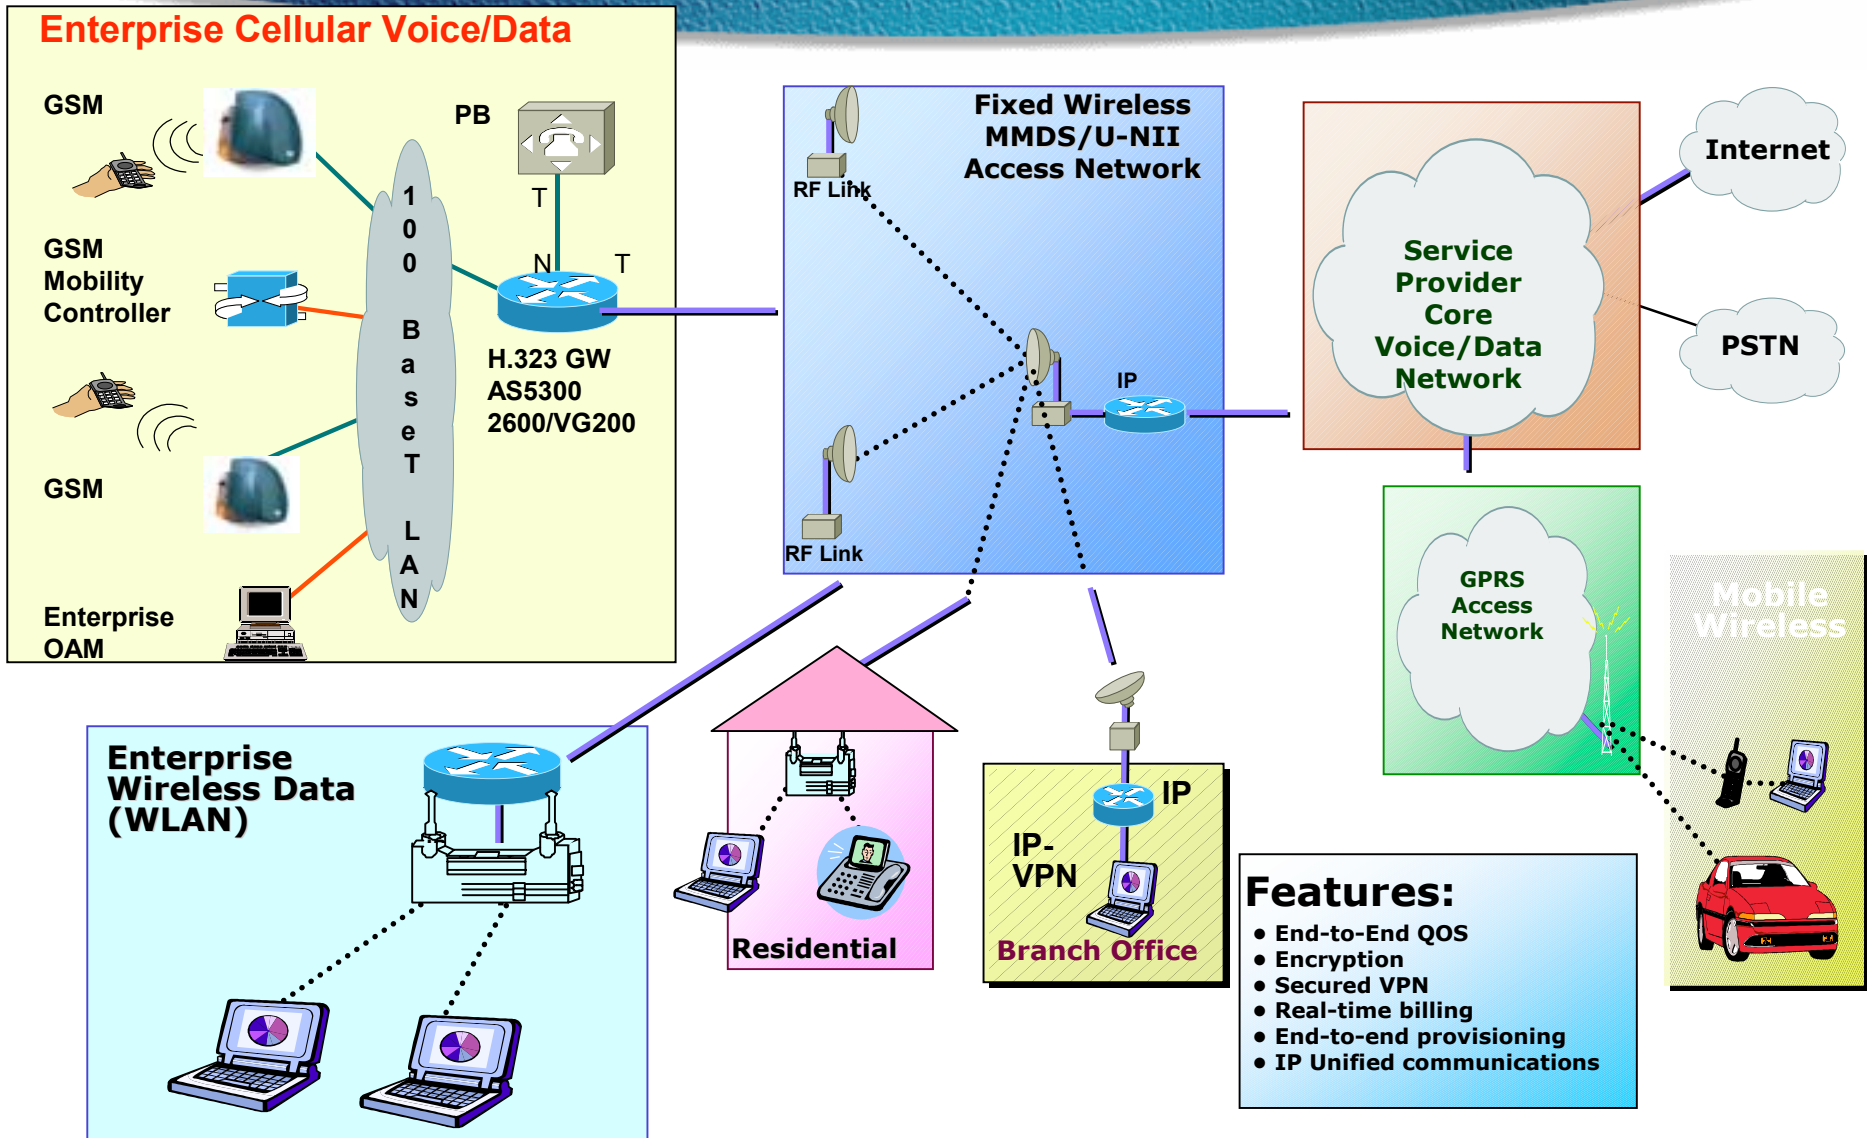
Enterprise Cellular Voice/Data

GSM

GSM Mobility Controller

GSM

Enterprise OAM

100 BaseT LAN

PB

T

N

T

H.323 GW
AS5300
2600/VG200

Fixed Wireless
MMDS/U-NII
Access Network

RF Link

RF Link

IP

Service Provider Core Voice/Data Network

Internet

PSTN

GPRS Access Network

Mobile Wireless

Enterprise Wireless Data (WLAN)

Residential

IP

IP-VPN

Branch Office

Features:
• End-to-End QOS
• Encryption
• Secured VPN
• Real-time billing
• End-to-end provisioning
• IP Unified communications